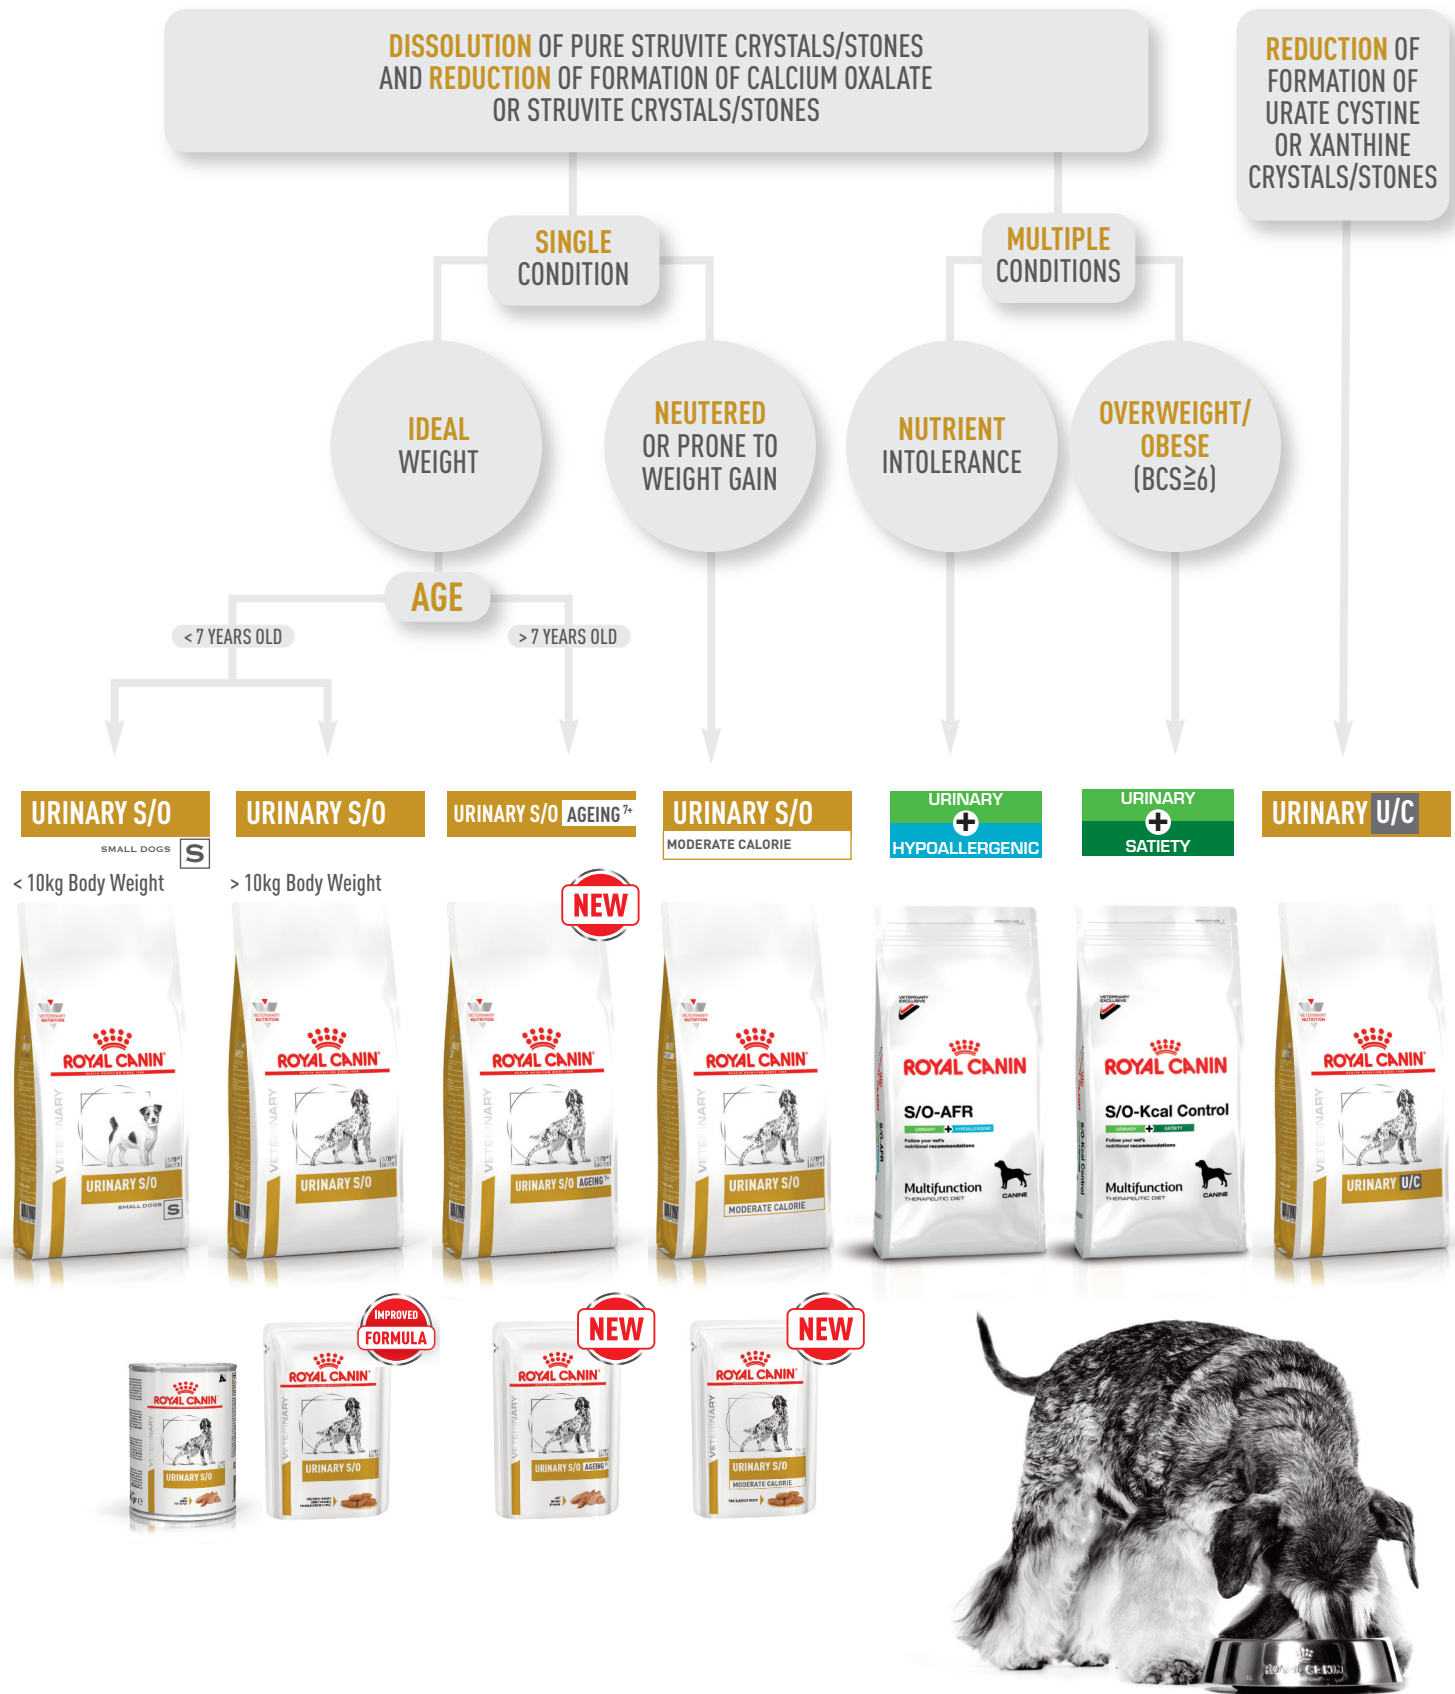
DISSOLUTION OF PURE STRUVITE CRYSTALS/STONES AND REDUCTION OF FORMATION OF CALCIUM OXALATE OR STRUVITE CRYSTALS/STONES

REDUCTION OF FORMATION OF URATE CYSTINE OR XANTHINE CRYSTALS/STONES

SINGLE CONDITION

MULTIPLE CONDITIONS

IDEAL WEIGHT

NEUTERED OR PRONE TO WEIGHT GAIN

NUTRIENT INTOLERANCE

OVERWEIGHT/ OBESE (BCS≥6)

AGE

< 7 YEARS OLD

> 7 YEARS OLD

URINARY S/O SMALL DOGS S

< 10kg Body Weight

URINARY S/O

> 10kg Body Weight

URINARY S/O AGEING 7+

NEW

URINARY S/O MODERATE CALORIE

URINARY + HYPOALLERGENIC

URINARY + SATIETY

URINARY U/C

ROYAL CANIN URINARY S/O SMALL DOGS S

ROYAL CANIN URINARY S/O

ROYAL CANIN URINARY S/O AGEING 7+

ROYAL CANIN URINARY S/O MODERATE CALORIE

ROYAL CANIN S/O-AFR Multifunction THERAPEUTIC DIET CANINE

ROYAL CANIN S/O-Kcal Control Multifunction THERAPEUTIC DIET CANINE

ROYAL CANIN URINARY U/C

ROYAL CANIN URINARY S/O

IMPROVED FORMULA

ROYAL CANIN URINARY S/O

NEW

ROYAL CANIN URINARY S/O AGEING

NEW

ROYAL CANIN URINARY S/O MODERATE CALORIE

ROYAL CANIN